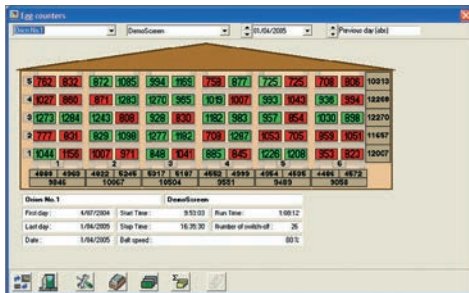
Log counters

Union No.1 | DemoScreen | 01/04/2005 | Previous day (abs)

| | | | | | | | | | | | | | |
|---|---|---|---|---|---|---|---|---|---|---|---|---|---|
| 5 | 762 | 832 | 872 | 1085 | 994 | 1169 | 759 | 877 | 725 | 725 | 708 | 806 | 10313 |
| 4 | 1027 | 860 | 871 | 1283 | 1270 | 965 | 1019 | 1007 | 993 | 1043 | 936 | 994 | 12268 |
| 3 | 1273 | 1284 | 1243 | 808 | 928 | 830 | 1182 | 983 | 957 | 854 | 1030 | 898 | 12270 |
| 2 | 777 | 831 | 929 | 1098 | 1277 | 1182 | 709 | 1287 | 1053 | 705 | 959 | 1051 | 11657 |
| 1 | 1044 | 1156 | 1007 | 971 | 848 | 1041 | 885 | 845 | 1226 | 1208 | 953 | 823 | 12007 |
| | 1 | | 2 | | 3 | | 4 | | 5 | | 6 | | |
| | 4889 | 4969 | 4922 | 5245 | 5317 | 5187 | 4552 | 4999 | 4954 | 4535 | 4486 | 4572 | |
| | 9846 | | 10067 | | 10504 | | 9551 | | 9489 | | 9058 | | |

| | | | |
|---|---|---|---|
| Union No.1 | | DemoScreen | |
| First day: | 4/07/2004 | Start Time: | 9:53:03 | Run Time: | 1:08:12 |
| Last day: | 1/04/2005 | Stop Time: | 16:35:30 | Number of switch-off: | 26 |
| Date: | 1/04/2005 | Belt speed: | | | 80 % |